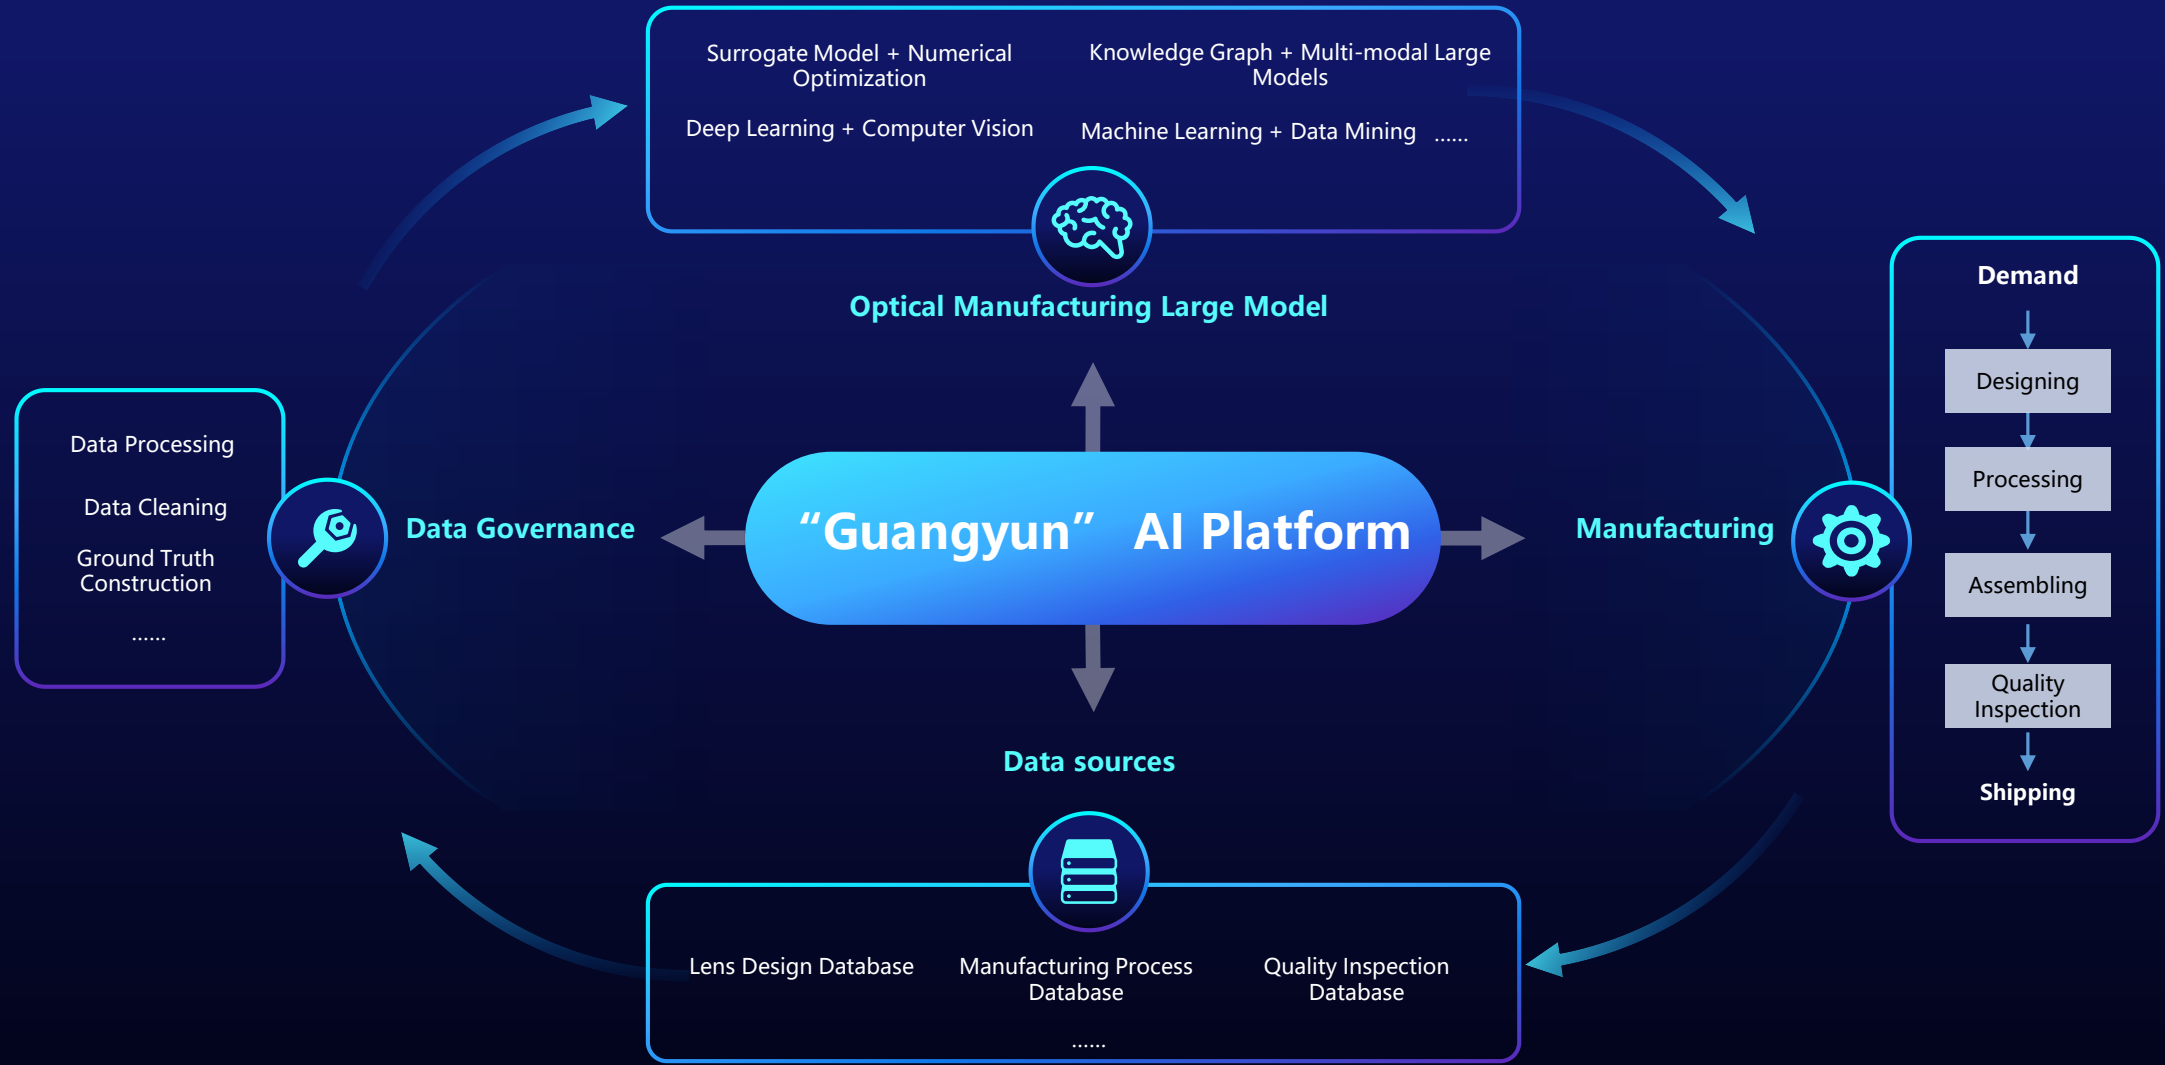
Surrogate Model + Numerical Optimization

Knowledge Graph + Multi-modal Large Models

Deep Learning + Computer Vision

Machine Learning + Data Mining ......

Optical Manufacturing Large Model

Demand

Designing

Processing

Assembling

Quality Inspection

Shipping

Data Processing

Data Cleaning

Ground Truth Construction

......

Data Governance

“Guangyun” AI Platform

Manufacturing

Data sources

Lens Design Database

Manufacturing Process Database

Quality Inspection Database

......